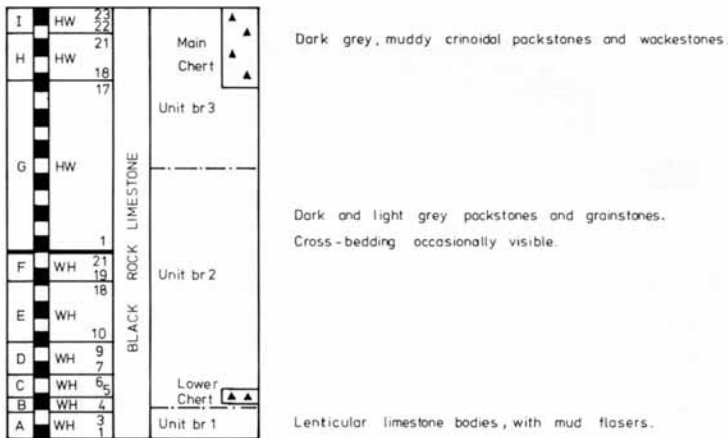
| | | | |
|---|---|---|---|
| I | HW | 23 22 | |
| H | HW | 21 18 | |
| G | HW | 17 1 | |
| F | WH | 21 19 | |
| E | WH | 18 10 | |
| D | WH | 9 7 | |
| C | WH | 6 5 | |
| B | WH | 4 | |
| A | WH | 3 1 | |

BLACK ROCK LIMESTONE

Main Chert

Unit br 3

Unit br 2

Lower Chert

Unit br 1

Dark grey, muddy crinoidal packstones and wackestones.

Dark and light grey packstones and grainstones. Cross-bedding occasionally visible.

Lenticular limestone bodies, with mud flasers.